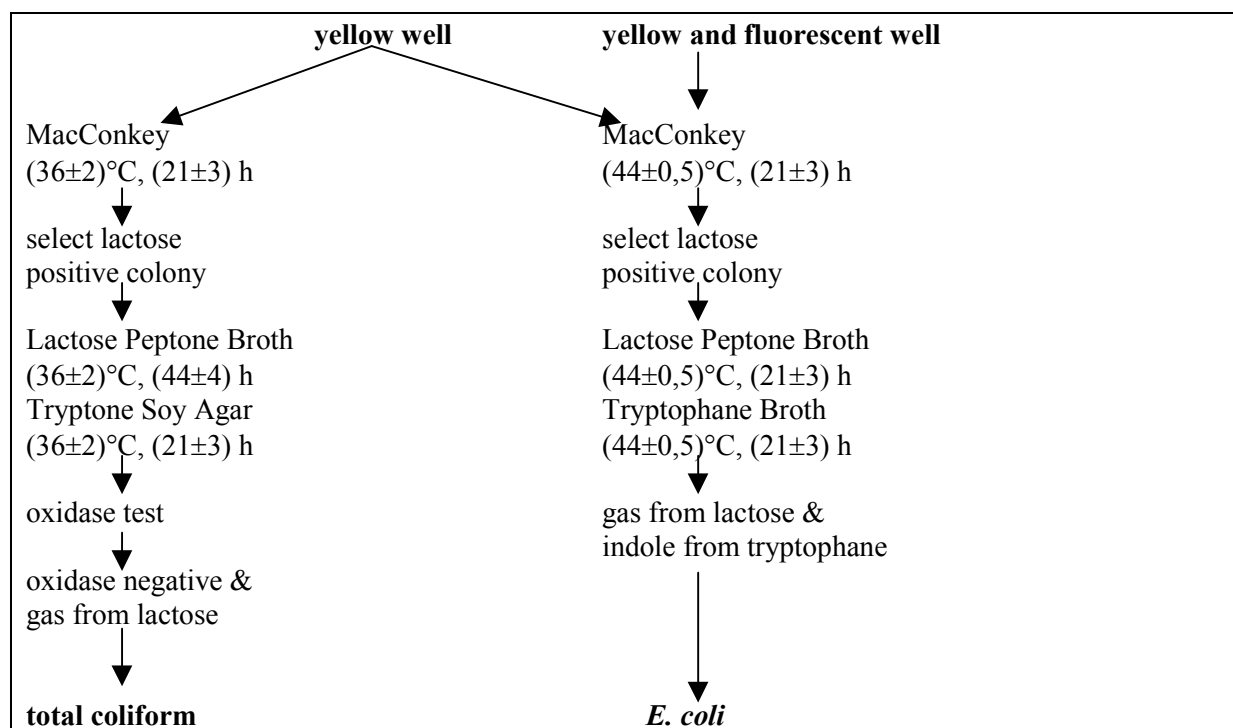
yellow well

MacConkey
(36±2)°C, (21±3) h

select lactose positive colony

Lactose Peptone Broth
(36±2)°C, (44±4) h
Tryptone Soy Agar
(36±2)°C, (21±3) h

oxidase test

oxidase negative & gas from lactose

total coliform

yellow and fluorescent well

MacConkey
(44±0,5)°C, (21±3) h

select lactose positive colony

Lactose Peptone Broth
(44±0,5)°C, (21±3) h
Tryptophane Broth
(44±0,5)°C, (21±3) h

gas from lactose & indole from tryptophane

E. coli